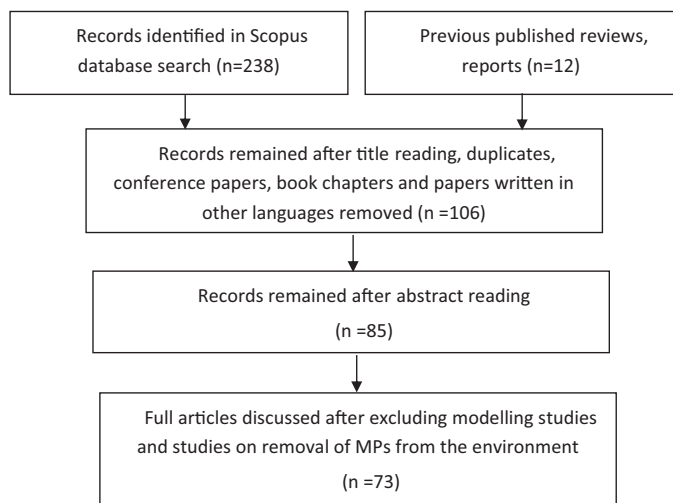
Records identified in Scopus database search (n=238)

Previous published reviews, reports (n=12)

Records remained after title reading, duplicates, conference papers, book chapters and papers written in other languages removed (n =106)

Records remained after abstract reading (n =85)

Full articles discussed after excluding modelling studies and studies on removal of MPs from the environment (n =73)